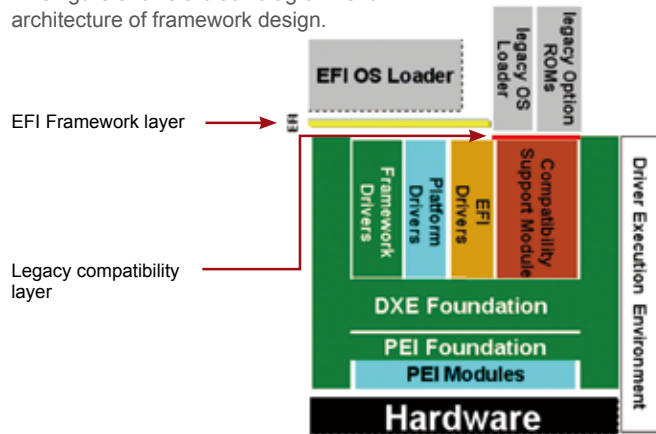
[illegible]
architecture of framework design.

EFI OS Loader

legacy OS Loader

legacy Option ROMs

EFI Framework layer

EFI

Legacy compatibility layer

Framework Drivers

Platform Drivers

EFI Drivers

Compatibility Support Module

DXE Foundation

PEI Foundation

PEI Modules

Hardware

Driver Execution Environment